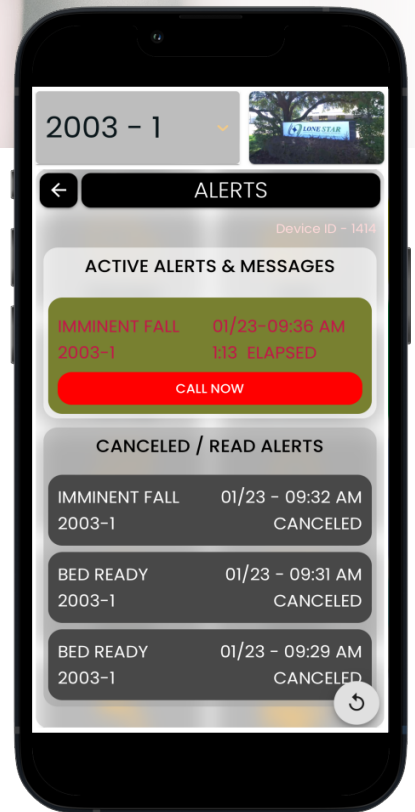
2003 - 1

LONE STAR

ALERTS

Device ID - 1414

ACTIVE ALERTS & MESSAGES

IMMINENT FALL 01/23-09:36 AM
2003-1 1:13 ELAPSED

CALL NOW

CANCELED / READ ALERTS

IMMINENT FALL 01/23 - 09:32 AM
2003-1 CANCELED

BED READY 01/23 - 09:31 AM
2003-1 CANCELED

BED READY 01/23 - 09:29 AM
2003-1 CANCELED